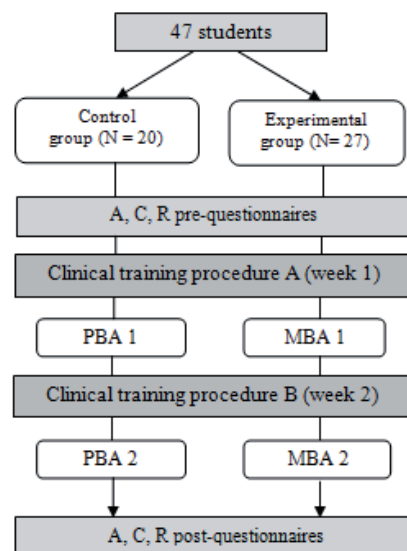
47 students

Control group (N = 20)

Experimental group (N= 27)

A, C, R pre-questionnaires

Clinical training procedure A (week 1)

PBA 1

MBA 1

Clinical training procedure B (week 2)

PBA 2

MBA 2

A, C, R post-questionnaires